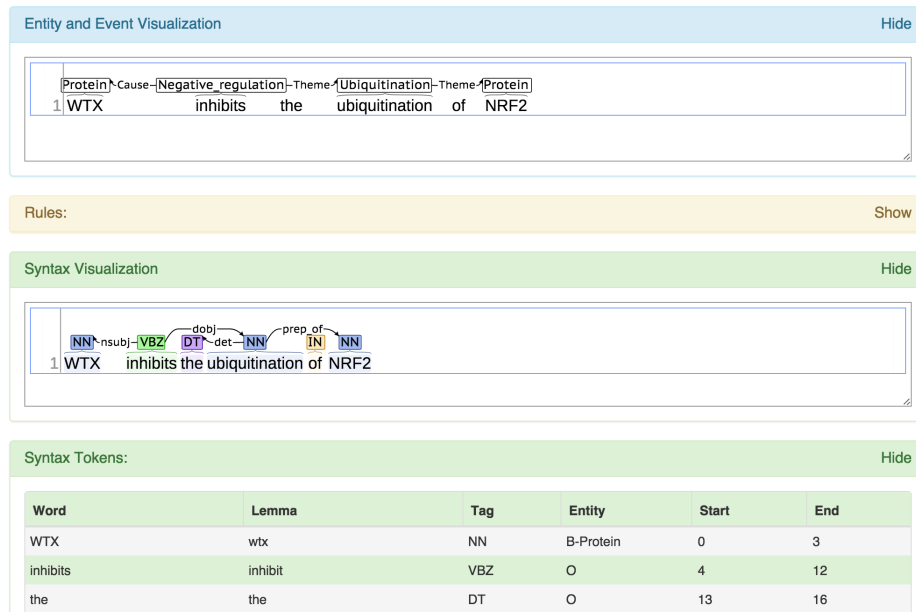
Entity and Event Visualization

Hide

Protein Cause Negative_regulation Theme Ubiquitination Theme Protein
1 WTX inhibits the ubiquitination of NRF2

Rules:

Show

Syntax Visualization

Hide

dobj prep_of
NN nsubj VBZ DT det NN IN NN
1 WTX inhibits the ubiquitination of NRF2

Syntax Tokens:

Hide

| Word | Lemma | Tag | Entity | Start | End |
|---|---|---|---|---|---|
| WTX | wtx | NN | B-Protein | 0 | 3 |
| inhibits | inhibit | VBZ | O | 4 | 12 |
| the | the | DT | O | 13 | 16 |